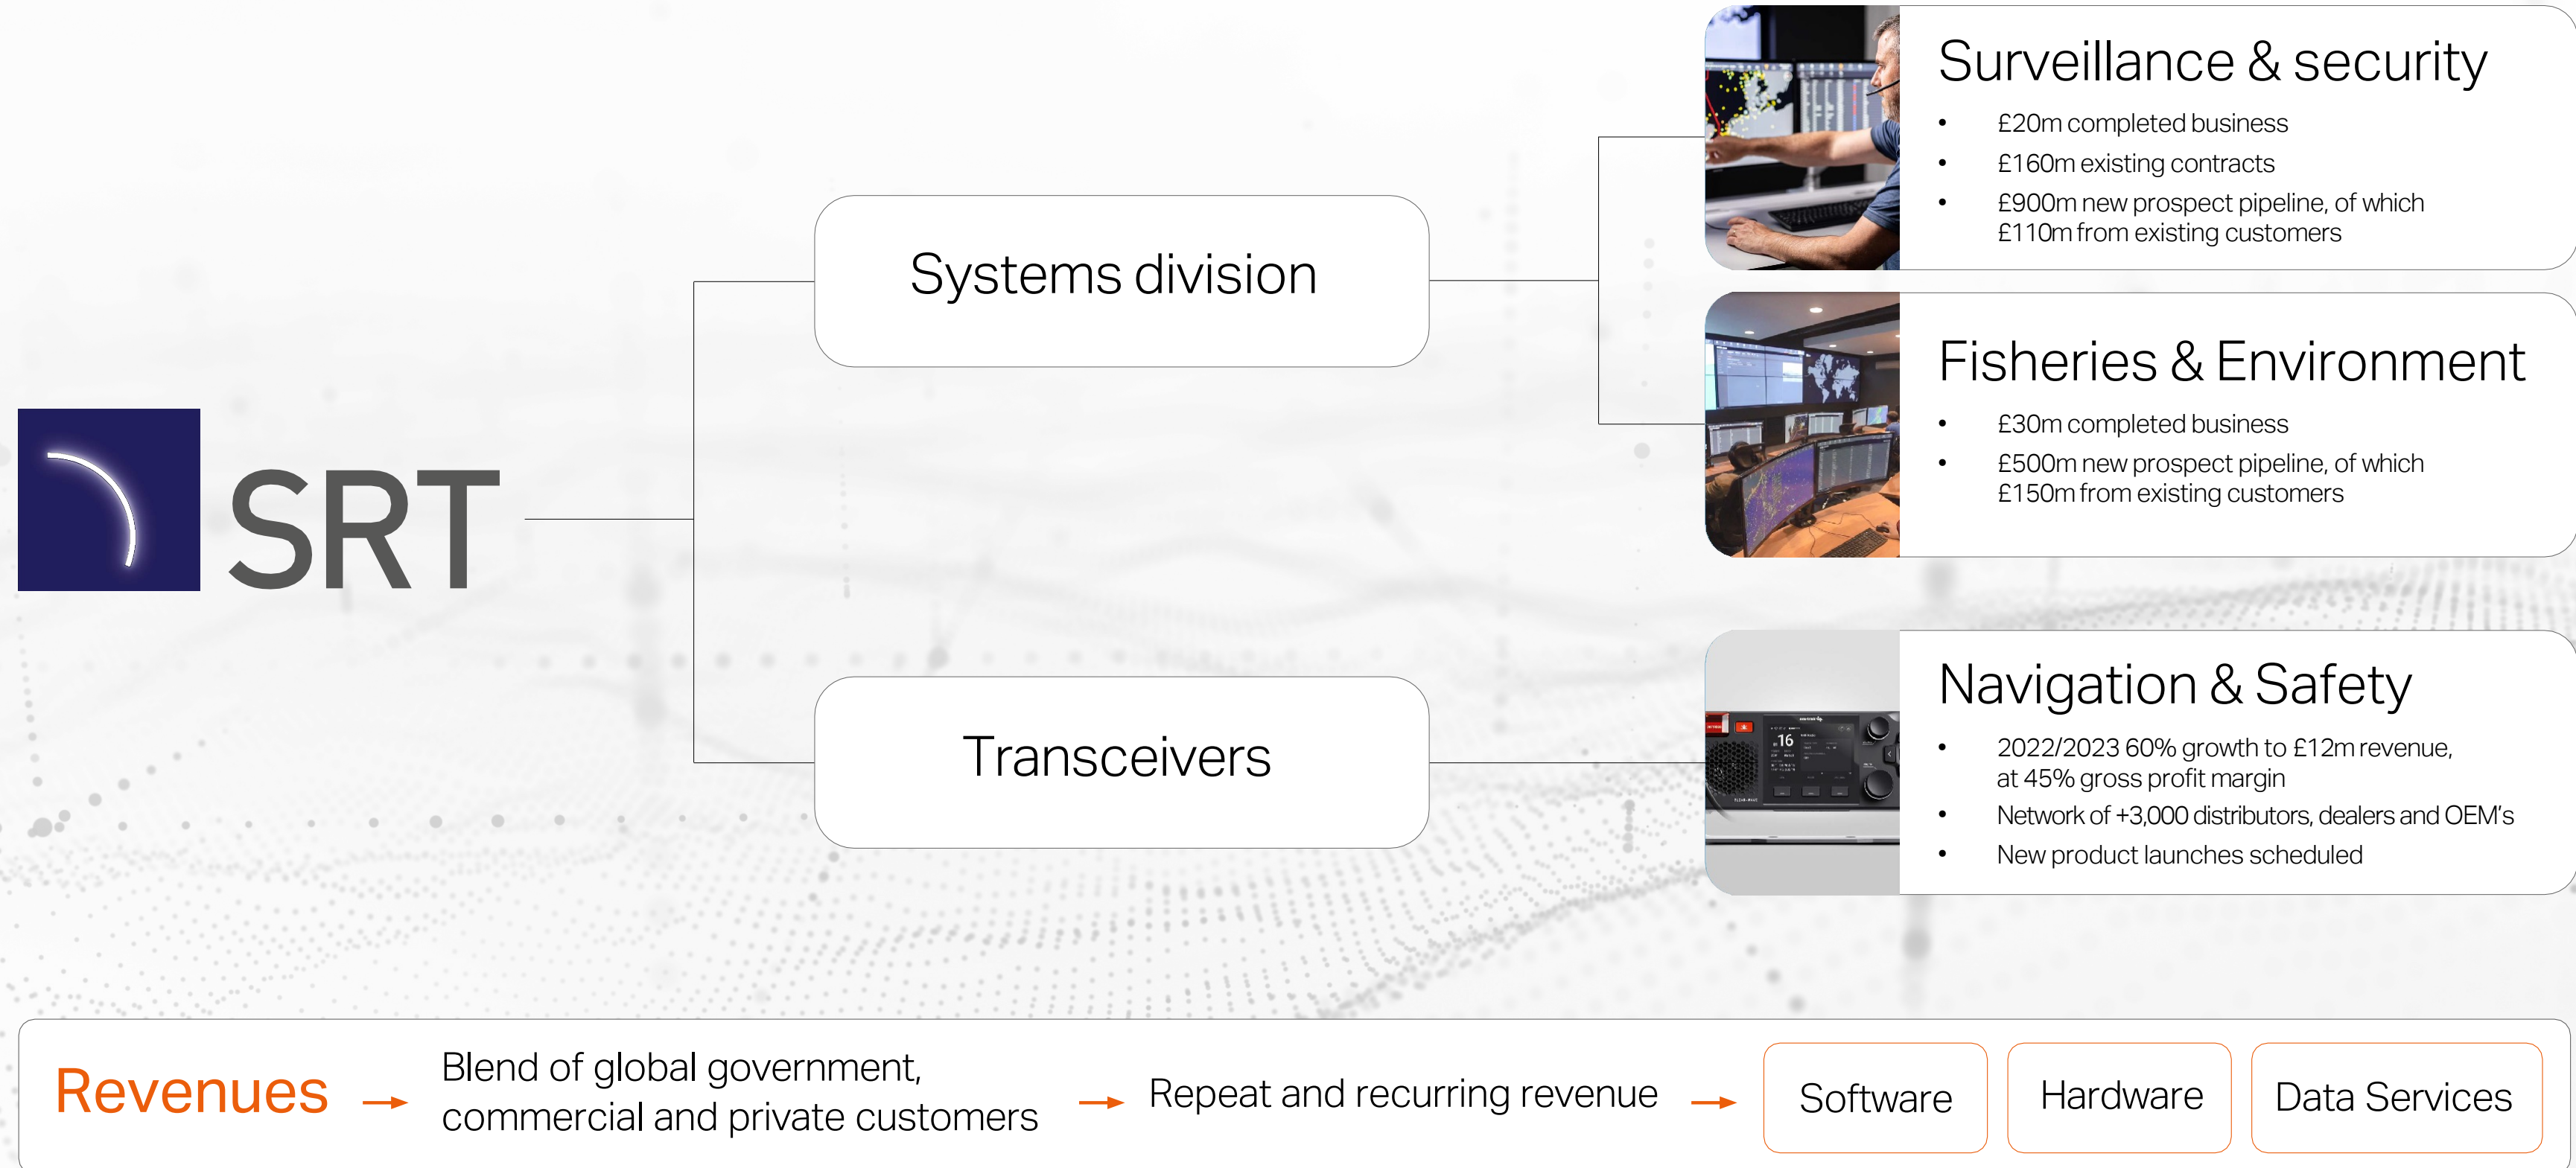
SRT

Systems division

Transceivers

Surveillance & security

- £20m completed business
- £160m existing contracts
- £900m new prospect pipeline, of which £110m from existing customers

Fisheries & Environment

- £30m completed business
- £500m new prospect pipeline, of which £150m from existing customers

Navigation & Safety

- 2022/2023 60% growth to £12m revenue, at 45% gross profit margin
- Network of +3,000 distributors, dealers and OEM's
- New product launches scheduled

Revenues → Blend of global government, commercial and private customers → Repeat and recurring revenue → Software Hardware Data Services